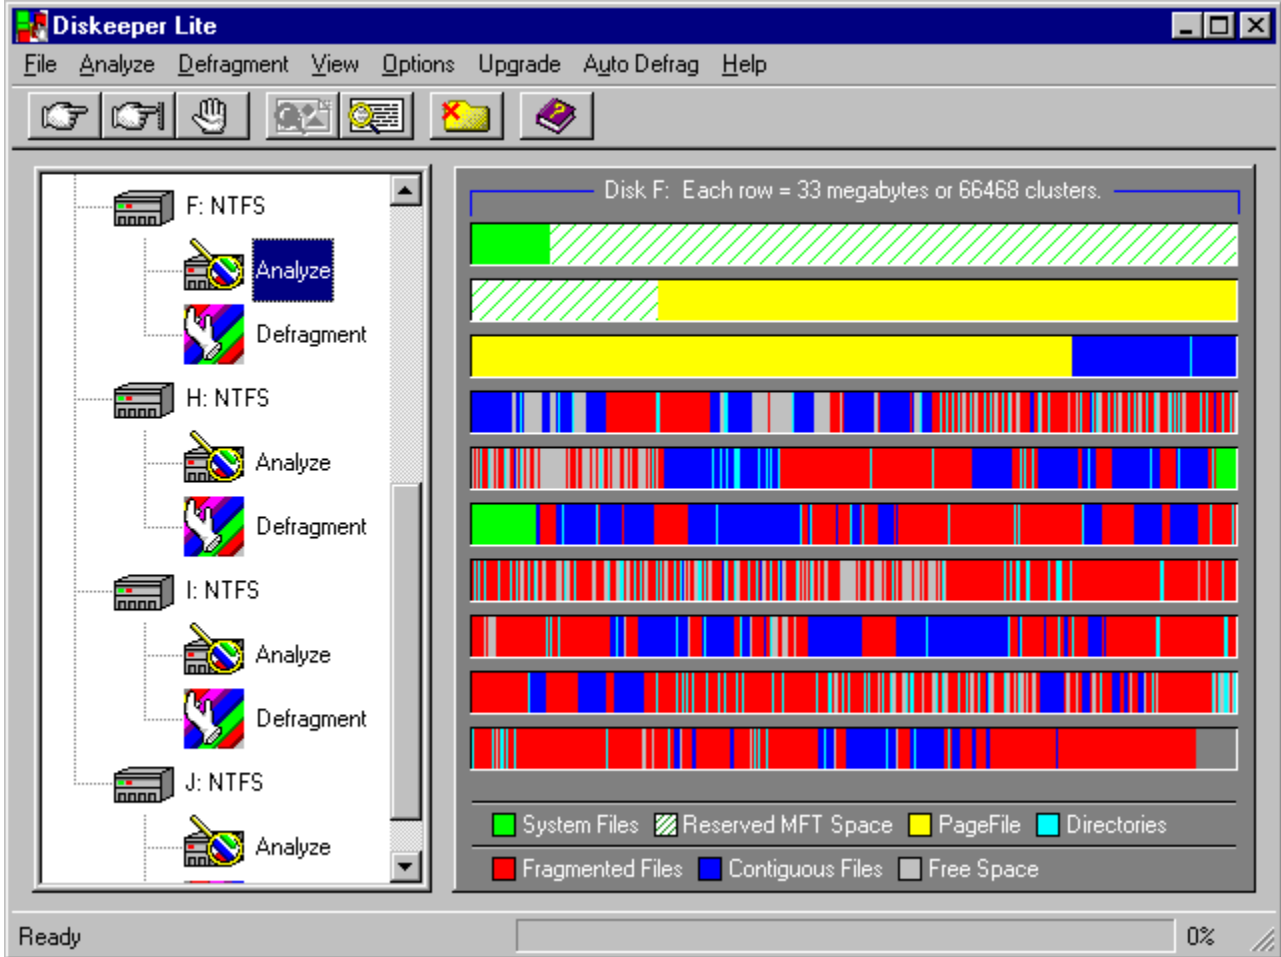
Diskeeper Lite

File Analyze Defragment View Options Upgrade Auto Defrag Help

F: NTFS
Analyze
Defragment
H: NTFS
Analyze
Defragment
I: NTFS
Analyze
Defragment
J: NTFS
Analyze

Disk F: Each row = 33 megabytes or 66468 clusters.

System Files Reserved MFT Space PageFile Directories
Fragmented Files Contiguous Files Free Space

Ready
0%